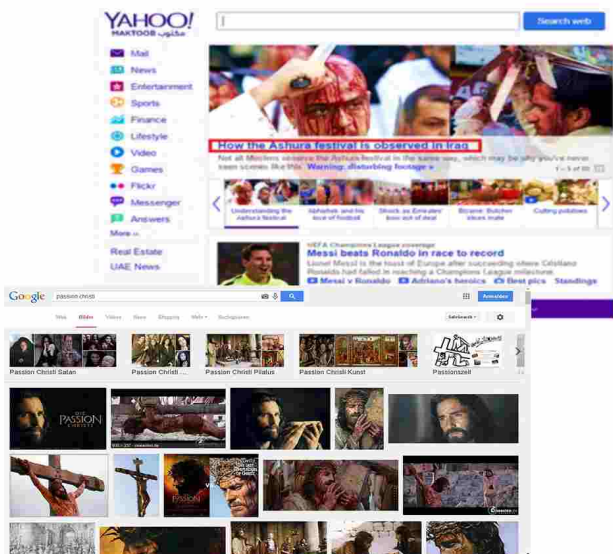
YAHOO!
MAKTOOB مكتوب

Search web

Mail
News
Entertainment
Sports
Finance
Lifestyle
Video
Games
Flickr
Messenger
Answers
More

Real Estate
UAE News

How the Ashura festival is observed in Iraq
Not all Muslims observe the Ashura festival in the same way, but why do you've never seen scenes like this. Warning: disturbing footage »
1 - 5 of 60

Understanding the Ashura festival
Alphabet and his love of football
Shock as Emirates boss out of deal
Bizarre: Butcher kitchen made
Cutting pollution

UEFA Champions League coverage
Messi beats Ronaldo in race to record
Lionel Messi is the hunt of Europe after succeeding where Cristiano Ronaldo had failed in matching a Champions League milestone.
Messi v Ronaldo · Adriano's heroics · Best pics · Standings

Google
passion christi
Web
Bilder
Videos
News
Shopping
Mehr
Suchoptionen
Anmelden
SafeSearch

Passion Christi Salan
Passion Christi ...
Passion Christi Pilatus
Passion Christi Kunst
Passionszeit

PASSION
PASSION